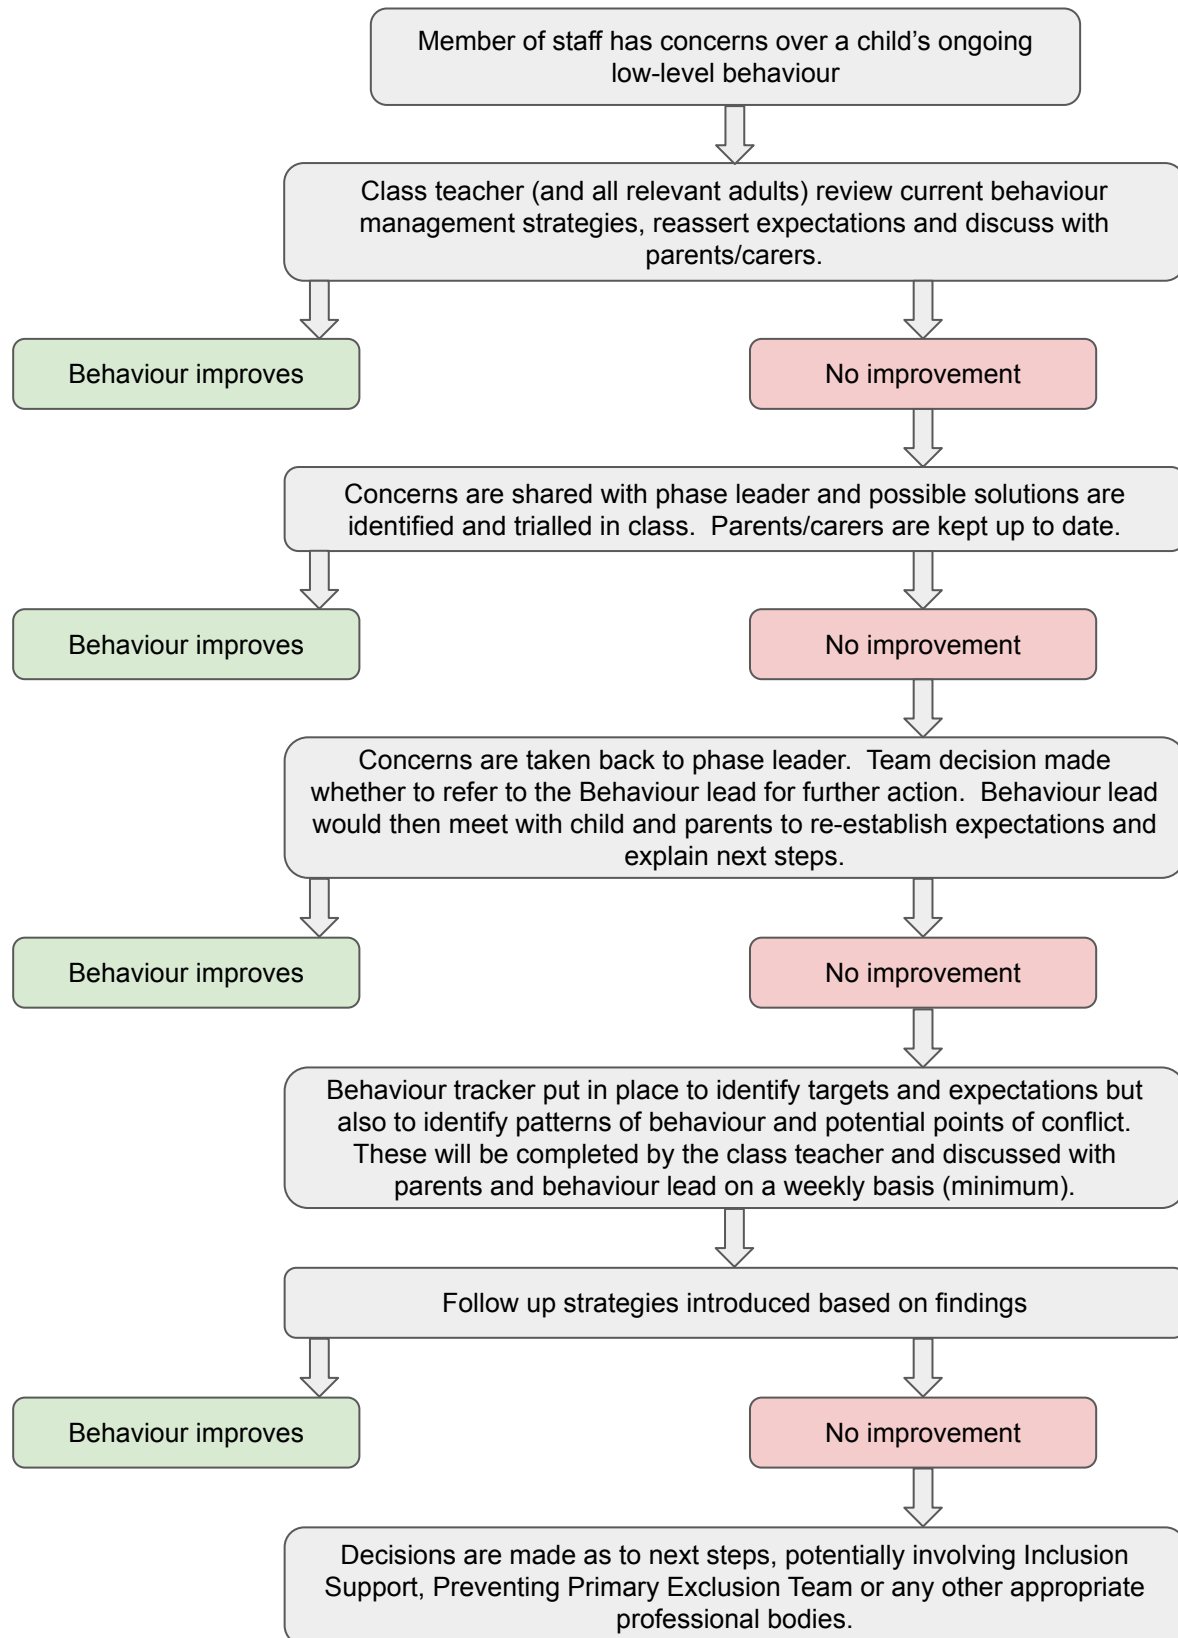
Member of staff has concerns over a child's ongoing low-level behaviour

Class teacher (and all relevant adults) review current behaviour management strategies, reassert expectations and discuss with parents/carers.

Behaviour improves

No improvement

Concerns are shared with phase leader and possible solutions are identified and trialled in class. Parents/carers are kept up to date.

Behaviour improves

No improvement

Concerns are taken back to phase leader. Team decision made whether to refer to the Behaviour lead for further action. Behaviour lead would then meet with child and parents to re-establish expectations and explain next steps.

Behaviour improves

No improvement

Behaviour tracker put in place to identify targets and expectations but also to identify patterns of behaviour and potential points of conflict. These will be completed by the class teacher and discussed with parents and behaviour lead on a weekly basis (minimum).

Follow up strategies introduced based on findings

Behaviour improves

No improvement

Decisions are made as to next steps, potentially involving Inclusion Support, Preventing Primary Exclusion Team or any other appropriate professional bodies.